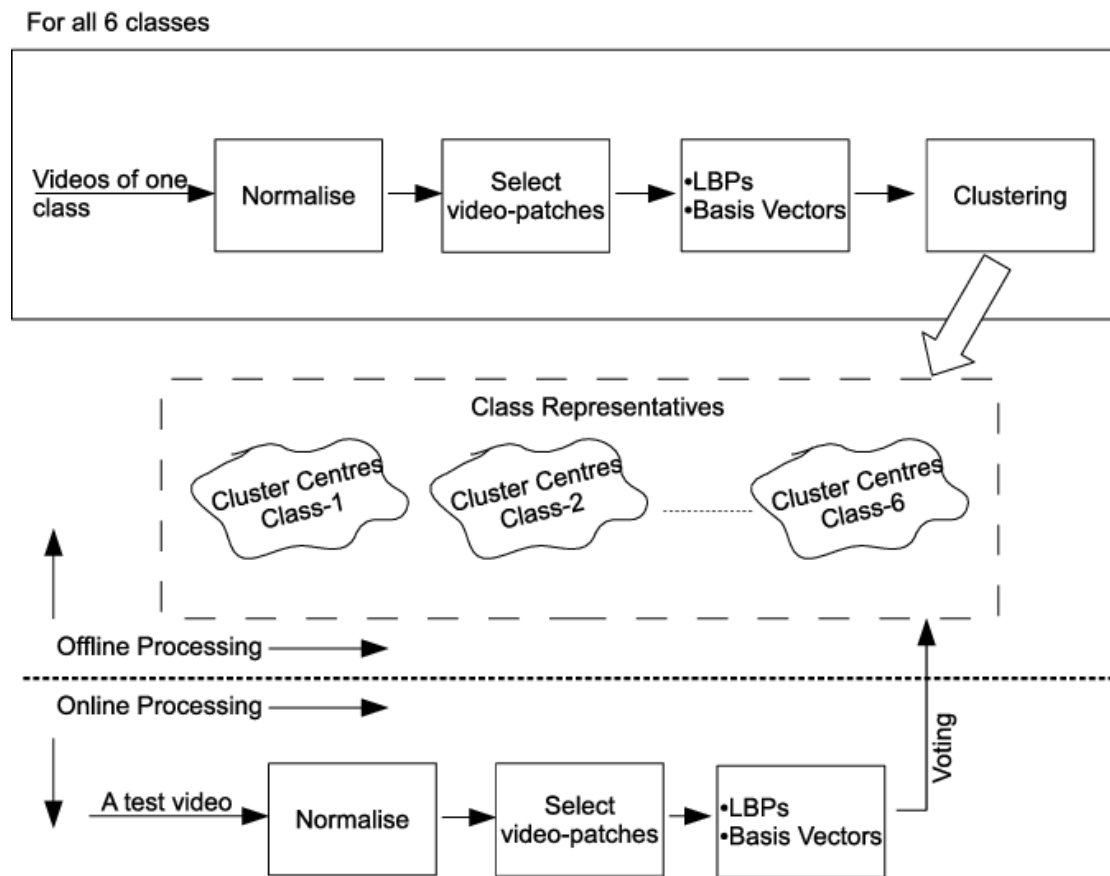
For all 6 classes

Videos of one class

Normalise

Select video-patches

•LBPs
•Basis Vectors

Clustering

Class Representatives

Cluster Centres Class-1

Cluster Centres Class-2

Cluster Centres Class-6

Offline Processing

Online Processing

Voting

A test video

Normalise

Select video-patches

•LBPs
•Basis Vectors